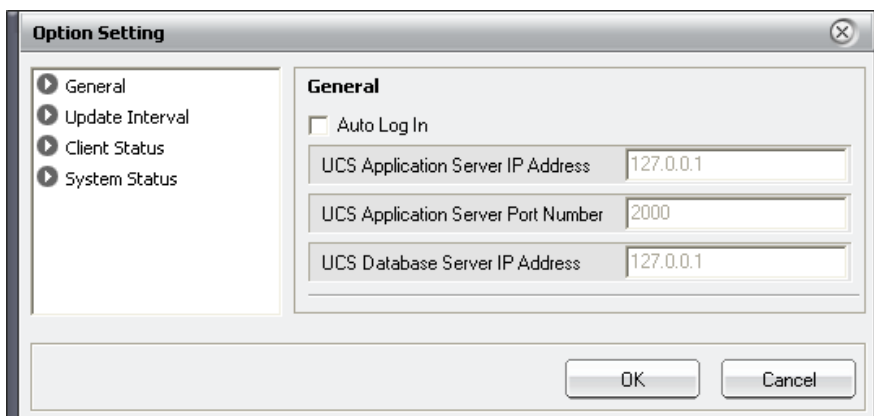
Option Setting

General
Update Interval
Client Status
System Status

General

Auto Log In

UCS Application Server IP Address 127.0.0.1

UCS Application Server Port Number 2000

UCS Database Server IP Address 127.0.0.1

OK

Cancel